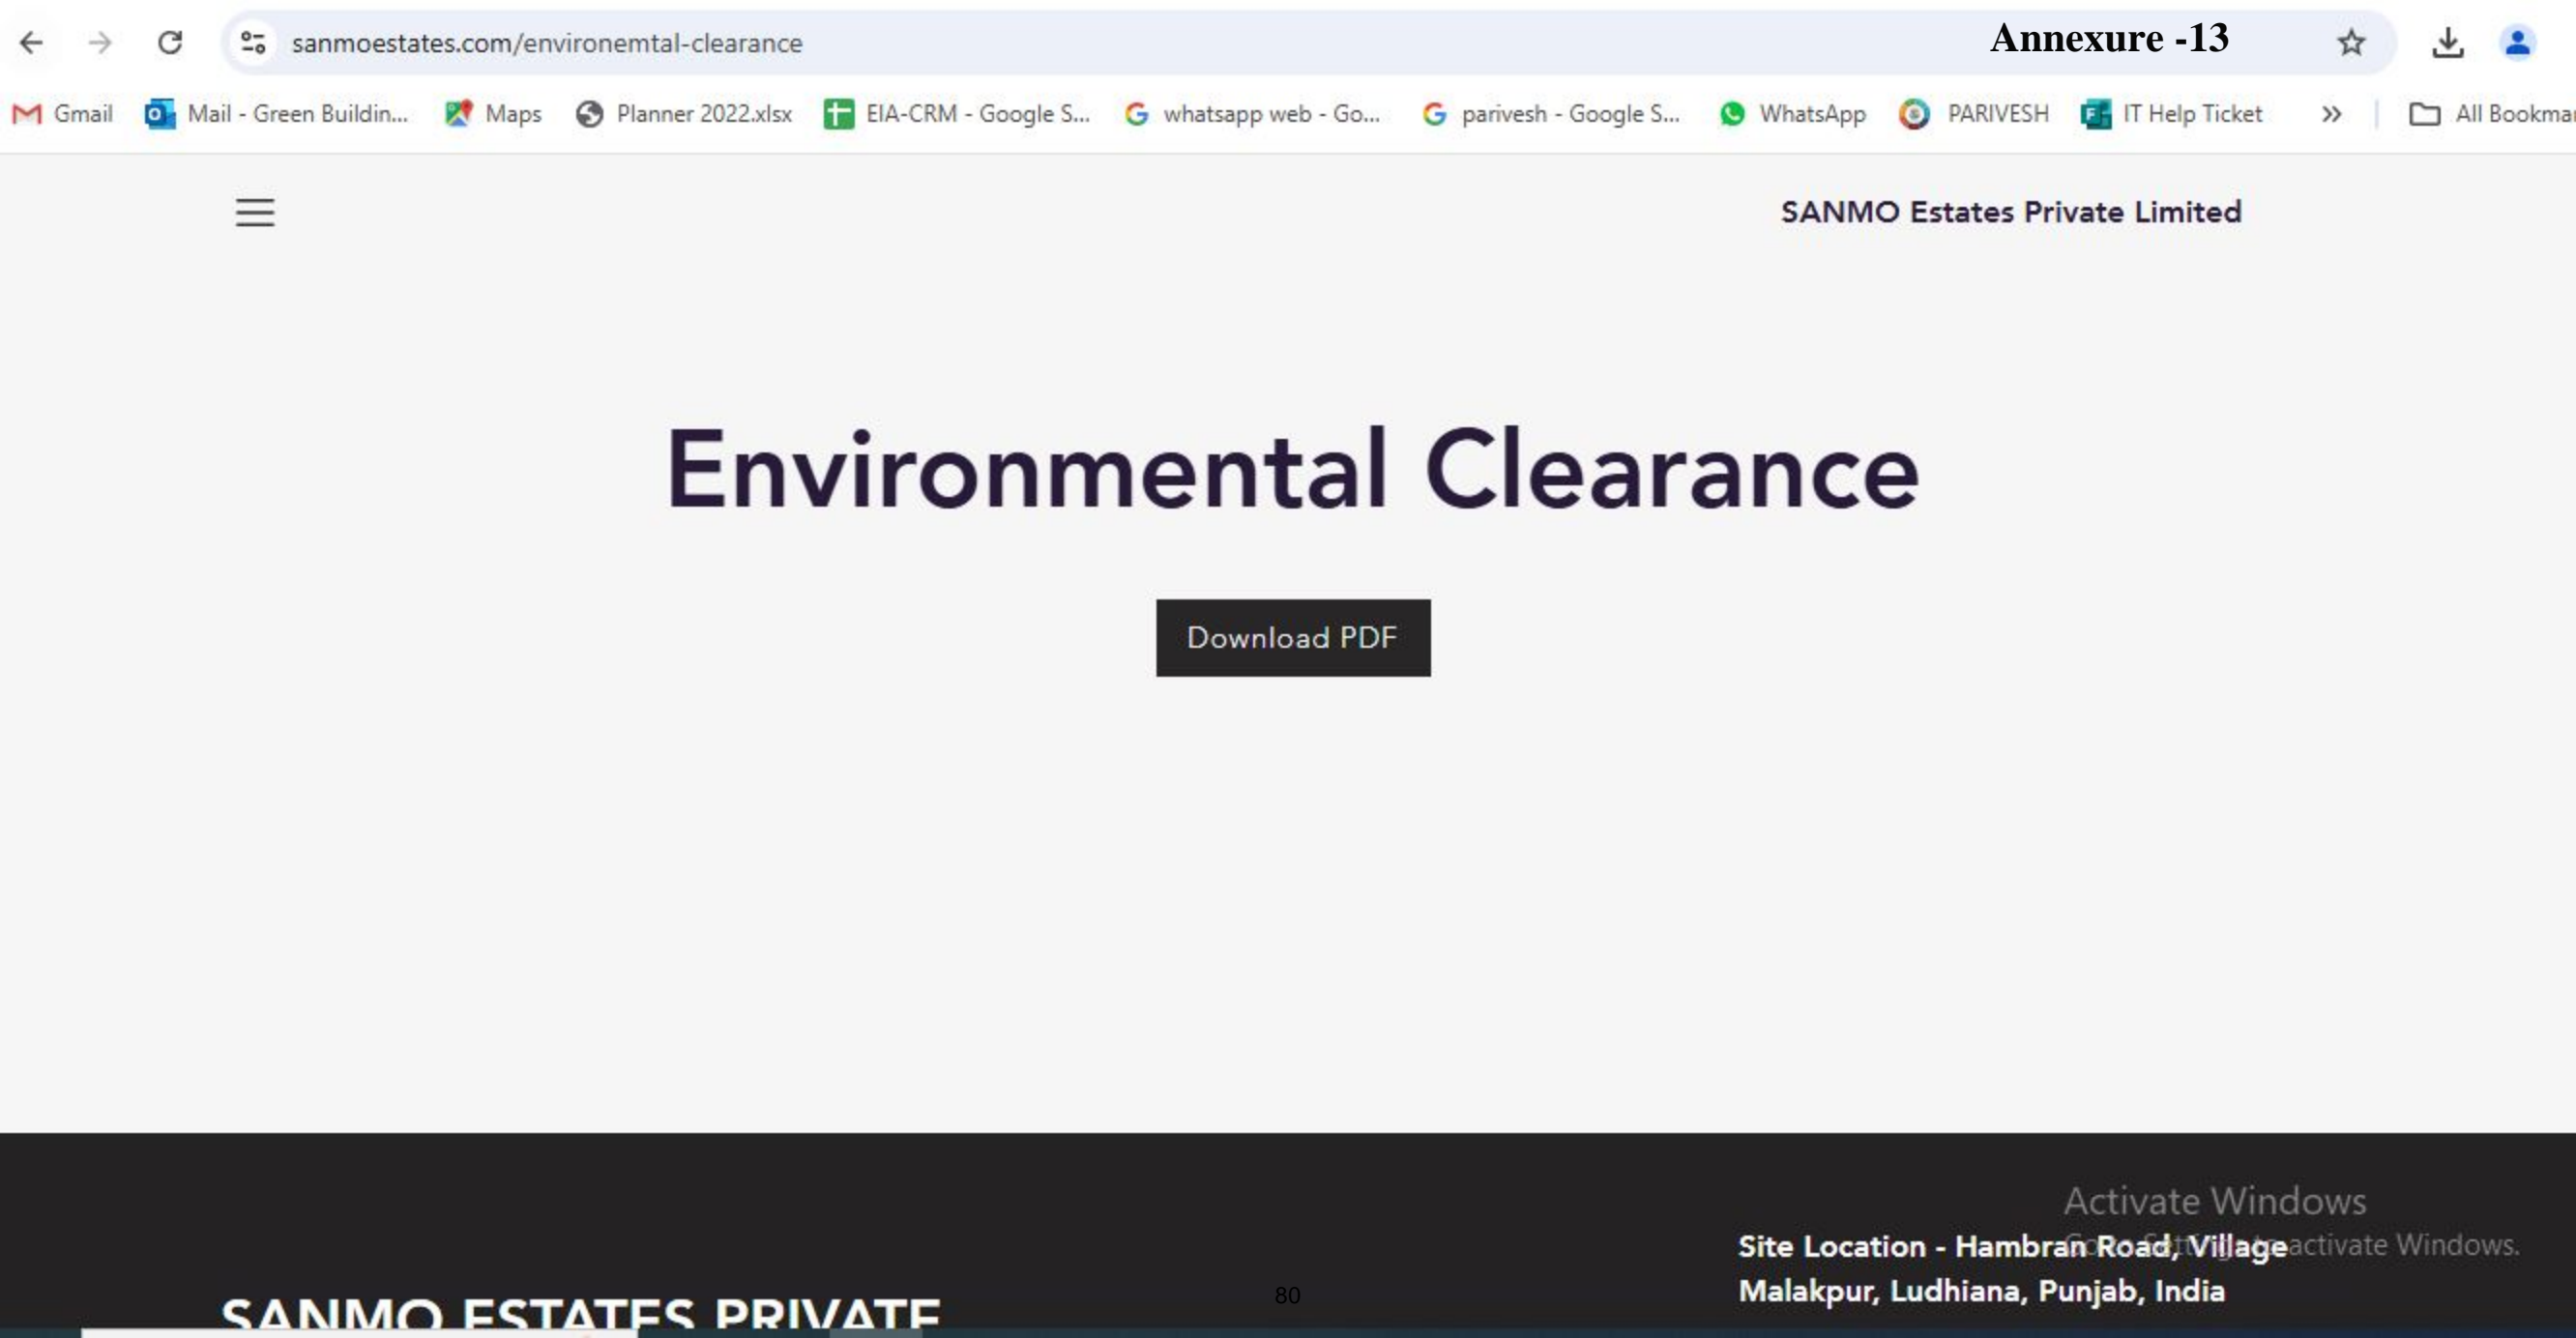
sanmoestates.com/environemtal-clearance

Annexure -13

Gmail Mail - Green Buildin... Maps Planner 2022.xlsx EIA-CRM - Google S... whatsapp web - Go... parivesh - Google S... WhatsApp PARIVESH IT Help Ticket » All Bookma

SANMO Estates Private Limited

Environmental Clearance

Download PDF

Activate Windows
Go to Settings to activate Windows.

Site Location - Hambran Road, Village Malakpur, Ludhiana, Punjab, India

SANMO ESTATES PRIVATE

80